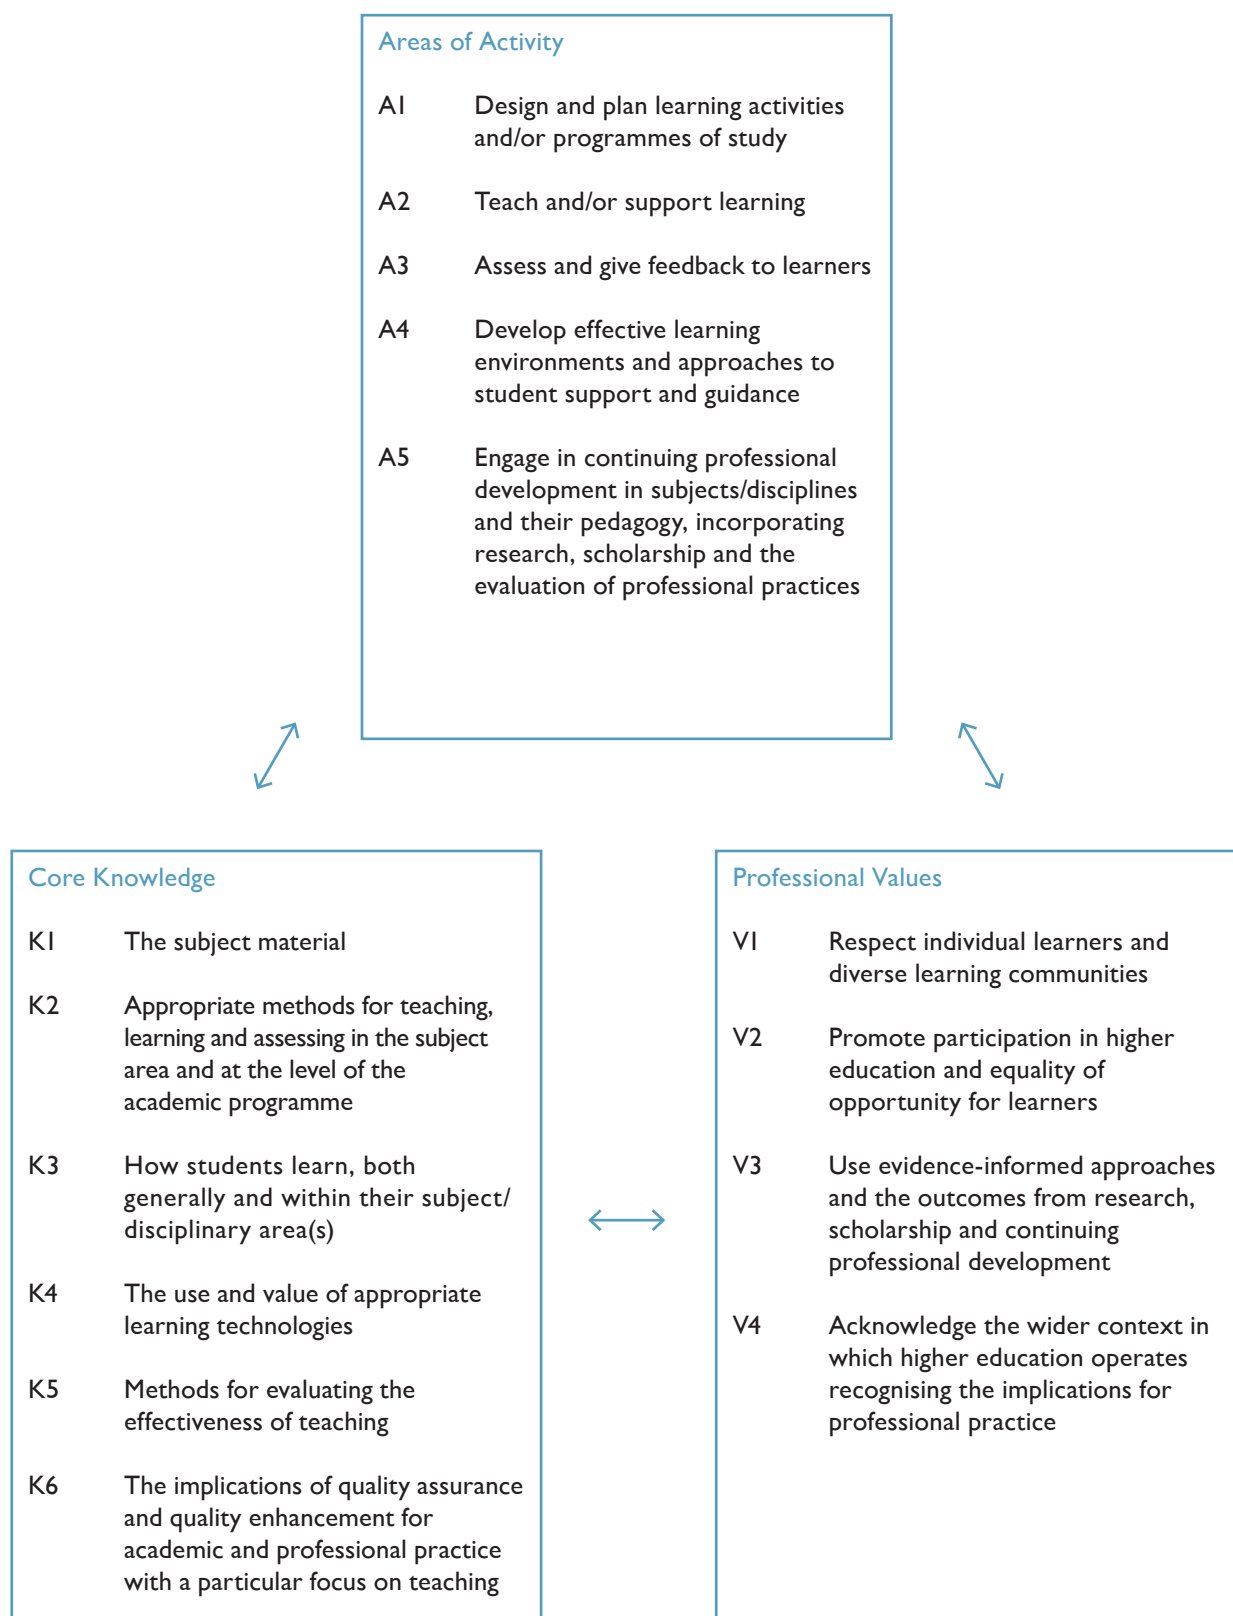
Areas of Activity

A1 Design and plan learning activities and/or programmes of study

A2 Teach and/or support learning

A3 Assess and give feedback to learners

A4 Develop effective learning environments and approaches to student support and guidance

A5 Engage in continuing professional development in subjects/disciplines and their pedagogy, incorporating research, scholarship and the evaluation of professional practices

Core Knowledge

K1 The subject material

K2 Appropriate methods for teaching, learning and assessing in the subject area and at the level of the academic programme

K3 How students learn, both generally and within their subject/ disciplinary area(s)

K4 The use and value of appropriate learning technologies

K5 Methods for evaluating the effectiveness of teaching

K6 The implications of quality assurance and quality enhancement for academic and professional practice with a particular focus on teaching

Professional Values

V1 Respect individual learners and diverse learning communities

V2 Promote participation in higher education and equality of opportunity for learners

V3 Use evidence-informed approaches and the outcomes from research, scholarship and continuing professional development

V4 Acknowledge the wider context in which higher education operates recognising the implications for professional practice